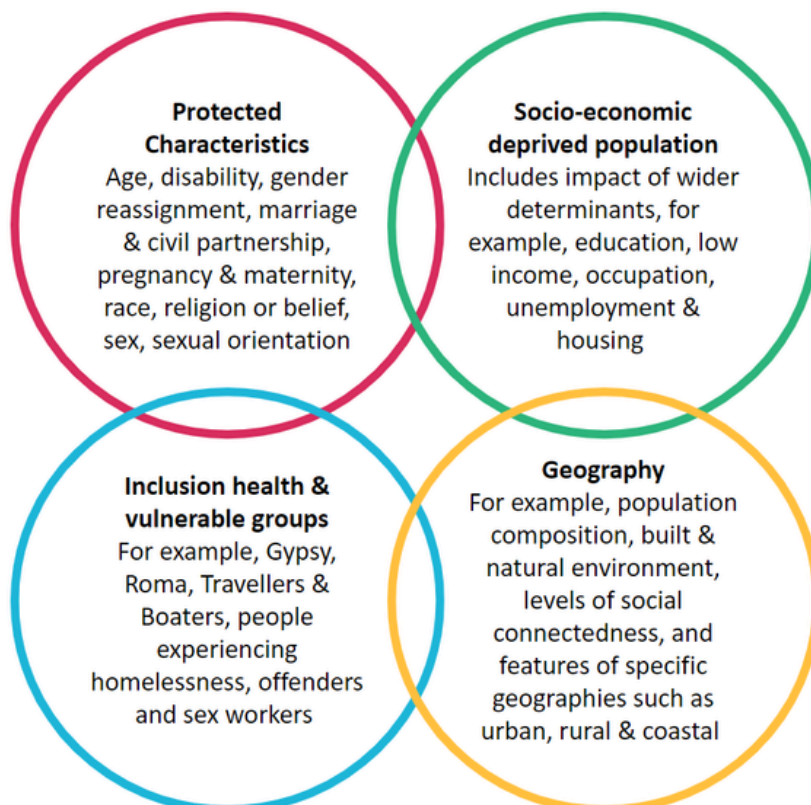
**Protected Characteristics**
Age, disability, gender reassignment, marriage & civil partnership, pregnancy & maternity, race, religion or belief, sex, sexual orientation

**Socio-economic deprived population**
Includes impact of wider determinants, for example, education, low income, occupation, unemployment & housing

**Inclusion health & vulnerable groups**
For example, Gypsy, Roma, Travellers & Boaters, people experiencing homelessness, offenders and sex workers

**Geography**
For example, population composition, built & natural environment, levels of social connectedness, and features of specific geographies such as urban, rural & coastal